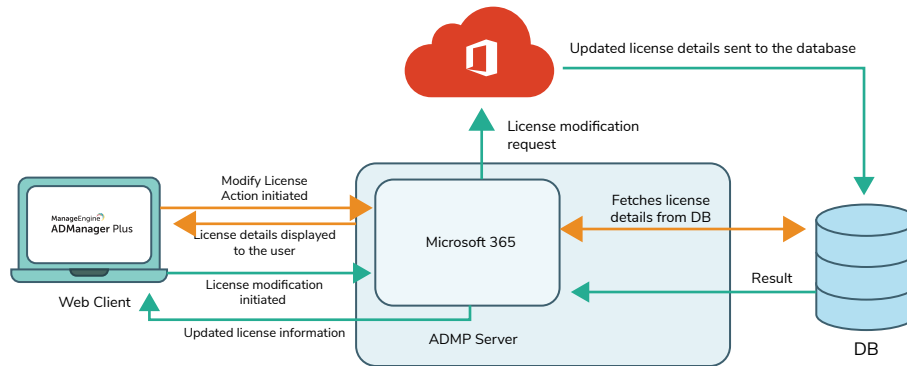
Updated license details sent to the database

License modification request

ManageEngine
ADManager Plus

Modify License Action initiated

License details displayed to the user

License modification initiated

Web Client

Updated license information

Microsoft 365

ADMP Server

Fetches license details from DB

Result

DB